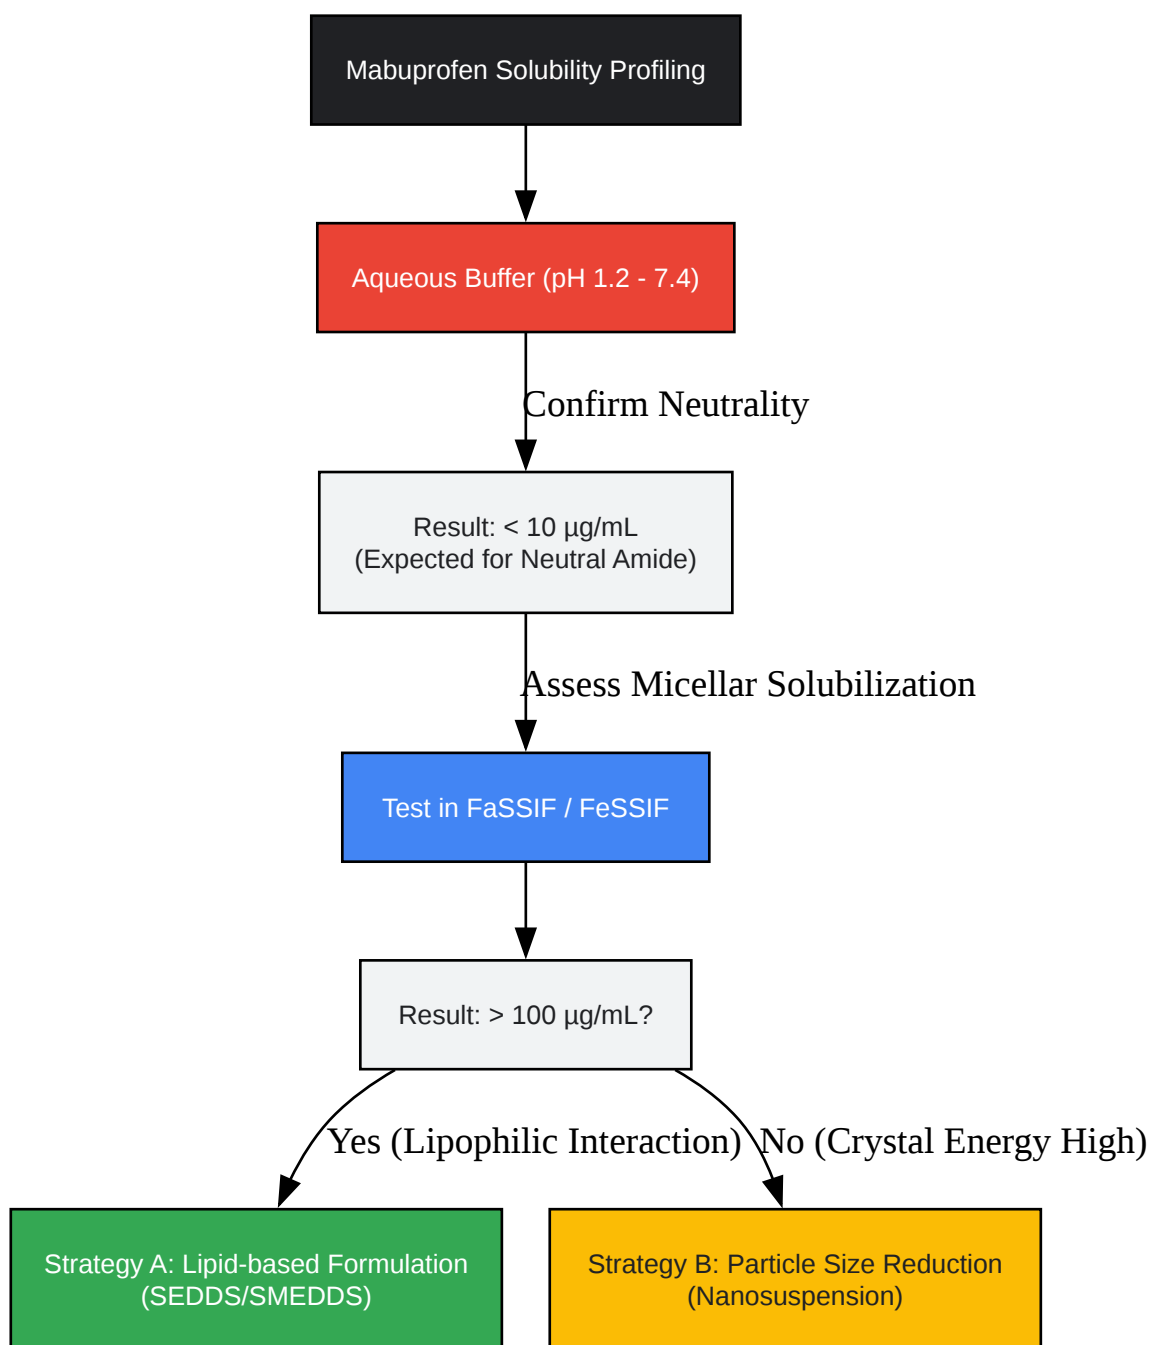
Mabuprofen Solubility Profiling

Aqueous Buffer (pH 1.2 - 7.4)

Confirm Neutrality

Result: < 10 µg/mL
(Expected for Neutral Amide)

Assess Micellar Solubilization

Test in FaSSIF / FeSSIF

Result: > 100 µg/mL?

Yes (Lipophilic Interaction)

No (Crystal Energy High)

Strategy A: Lipid-based Formulation
(SEDDS/SMEDDS)

Strategy B: Particle Size Reduction
(Nanosuspension)